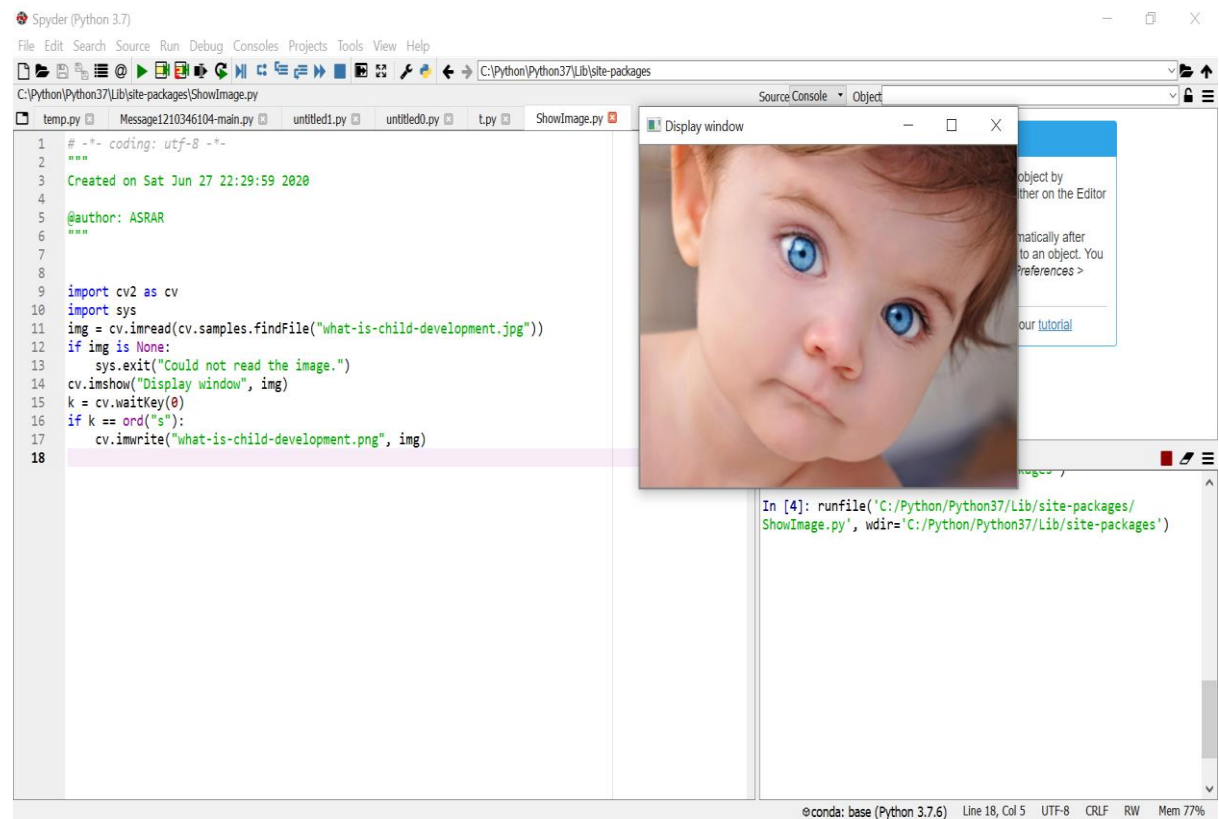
Spyder (Python 3.7)

File Edit Search Source Run Debug Consoles Projects Tools View Help

C:\Python\Python37\Lib\site-packages

C:\Python\Python37\Lib\site-packages\ShowImage.py

Source Console Object

temp.py Message1210346104-main.py untitled1.py untitled0.py t.py ShowImage.py

1 # -*- coding: utf-8 -*-
2 """
3 Created on Sat Jun 27 22:29:59 2020
4
5 @author: ASRAR
6 """
7
8
9 import cv2 as cv
10 import sys
11 img = cv.imread(cv.samples.findFile("what-is-child-development.jpg"))
12 if img is None:
13     sys.exit("Could not read the image.")
14 cv.imshow("Display window", img)
15 k = cv.waitKey(0)
16 if k == ord("s"):
17     cv.imwrite("what-is-child-development.png", img)
18

Display window

object by
ither on the Editor

matically after
to an object. You
Preferences >

our tutorial

kages')

In [4]: runfile('C:/Python/Python37/Lib/site-packages/ShowImage.py', wdir='C:/Python/Python37/Lib/site-packages')

conda: base (Python 3.7.6) Line 18, Col 5 UTF-8 CRLF RW Mem 77%